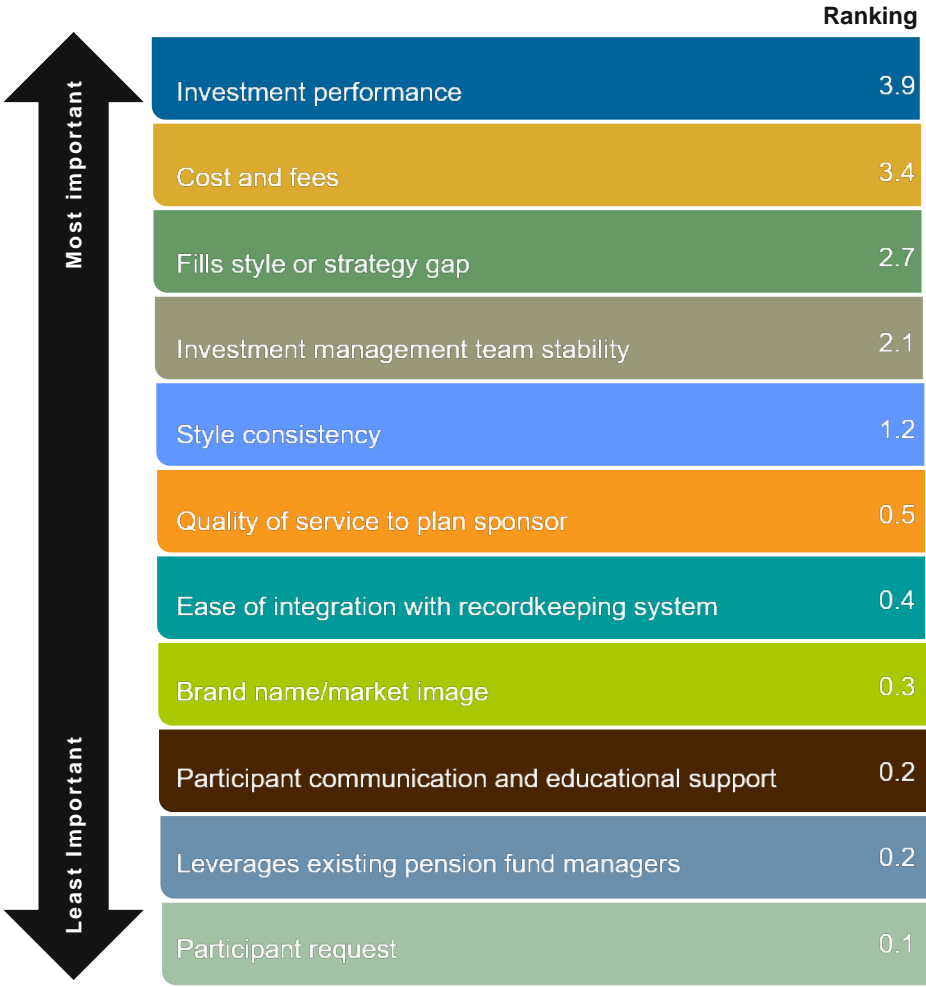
Ranking

Most important

Least Important

| | |
|---|---|
| Investment performance | 3.9 |
| Cost and fees | 3.4 |
| Fills style or strategy gap | 2.7 |
| Investment management team stability | 2.1 |
| Style consistency | 1.2 |
| Quality of service to plan sponsor | 0.5 |
| Ease of integration with recordkeeping system | 0.4 |
| Brand name/market image | 0.3 |
| Participant communication and educational support | 0.2 |
| Leverages existing pension fund managers | 0.2 |
| Participant request | 0.1 |